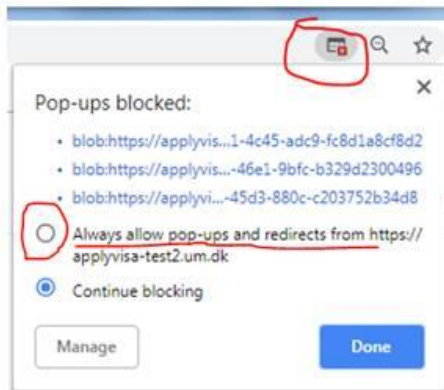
Pop-ups blocked:

• blob:https://applyvis...1-4c45-adc9-fc8d1a8cf8d2
• blob:https://applyvis...-46e1-9bfc-b329d2300496
• blob:https://applyvi...-45d3-880c-c203752b34d8

Always allow pop-ups and redirects from https://applyvisa-test2.um.dk

Continue blocking

Manage

Done